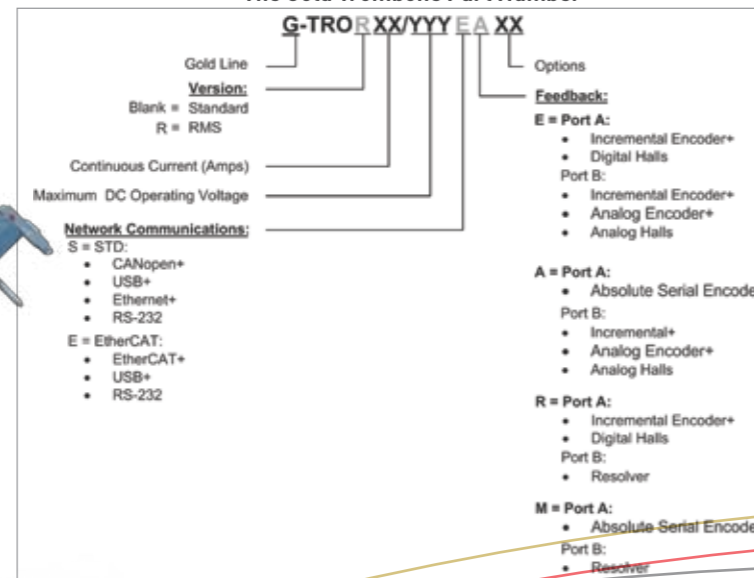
G-TRO R XX/YYY E A XX

Gold Line

Version:
Blank = Standard
R = RMS

Continuous Current (Amps)

Maximum DC Operating Voltage

Network Communications:
S = STD:
- CANopen+
- USB+
- Ethernet+
- RS-232

E = EtherCAT:
- EtherCAT+
- USB+
- RS-232

Options

Feedback:
E = Port A:
- Incremental Encoder+
- Digital Halls

Port B:
- Incremental Encoder+
- Analog Encoder+
- Analog Halls

A = Port A:
- Absolute Serial Encode

Port B:
- Incremental+
- Analog Encoder+
- Analog Halls

R = Port A:
- Incremental Encoder+
- Digital Halls

Port B:
- Resolver

M = Port A:
- Absolute Serial Encode

Port B:
- Resolver